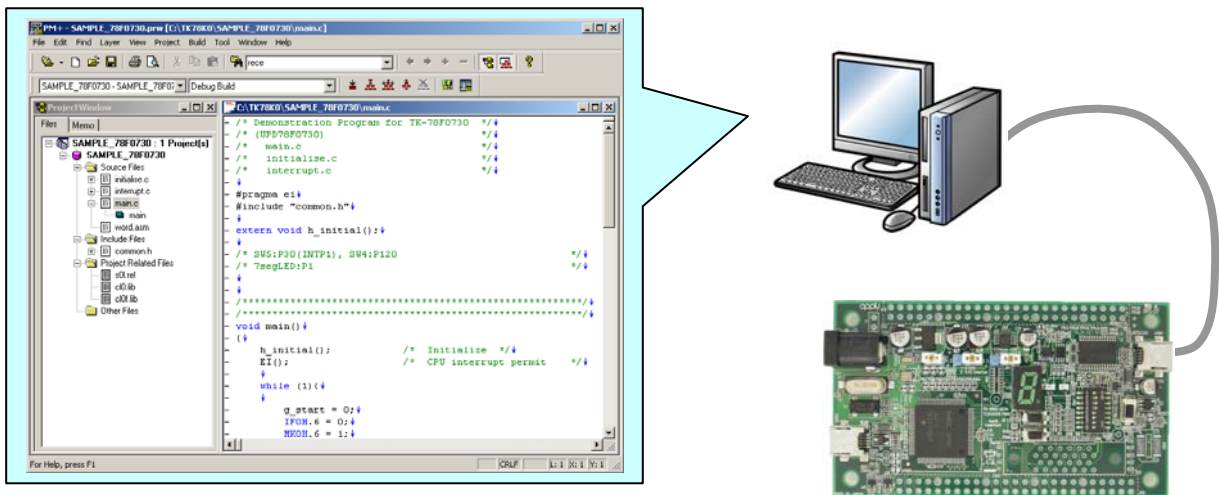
PM+ - SAMPLE_78F0730.prw [C:\TK78K0\SAMPLE_78F0730\main.c]

File Edit Find Layer View Project Build Tool Window Help

rece

SAMPLE_78F0730 - SAMPLE_78F07 Debug Build

ProjectWindow

Files Memo

SAMPLE_78F0730 : 1 Project(s)
SAMPLE_78F0730
Source Files
initialise.c
interrupt.c
main.c
main
word.asm
Include Files
common.h
Project Related Files
s0l.rel
cl0.lib
cl0f.lib
Other Files

C:\TK78K0\SAMPLE_78F0730\main.c

/* Demonstration Program for TK-78F0730 */
/* (UPD78F0730) */
/* main.c */
/* initialise.c */
/* interrupt.c */

#pragma ei
#include "common.h"

extern void h_initial();

/* SW5:P30(INTP1), SW4:P120 */
/* 7segLED:P1 */

/*****************************************************/
/*****************************************************/
void main()
{
h_initial(); /* Initialize */
EI(); /* CPU interrupt permit */

while (1){

g_start = 0;
IF0H.6 = 0;
MK0H.6 = 1;

For Help, press F1

CRLF L: 1 X: 1 Y: 1